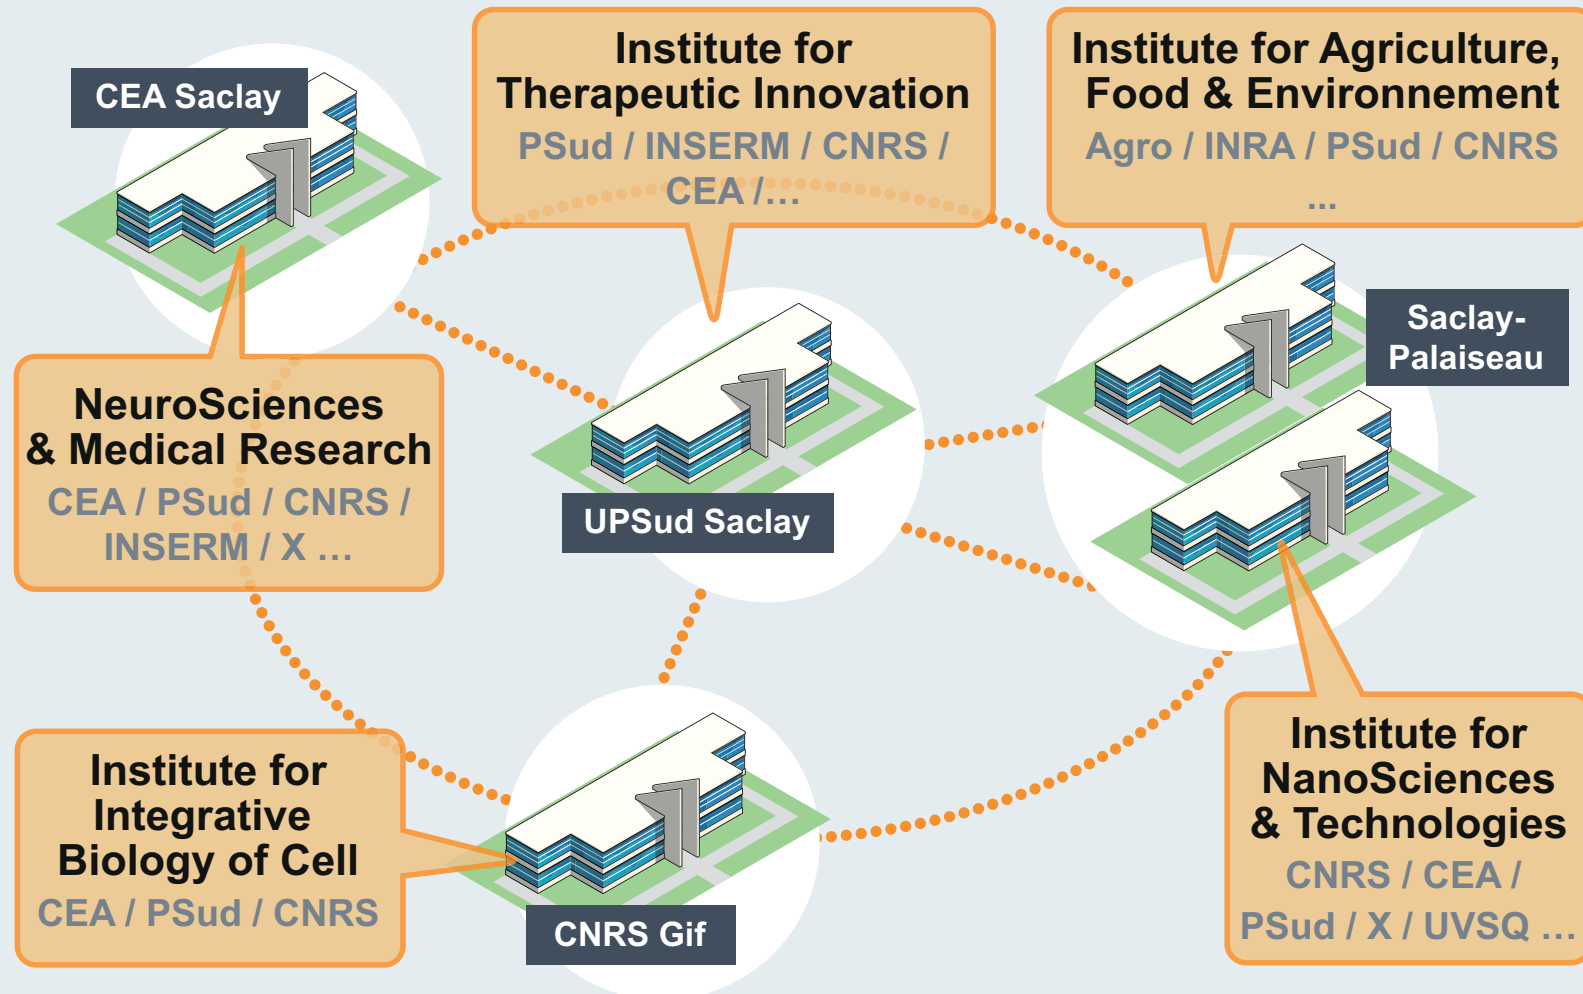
CEA Saclay

Institute for Therapeutic Innovation
PSud / INSERM / CNRS / CEA /…

Institute for Agriculture, Food & Environnement
Agro / INRA / PSud / CNRS …

Saclay-Palaiseau

NeuroSciences & Medical Research
CEA / PSud / CNRS / INSERM / X …

UPSud Saclay

Institute for Integrative Biology of Cell
CEA / PSud / CNRS

CNRS Gif

Institute for NanoSciences & Technologies
CNRS / CEA / PSud / X / UVSQ …